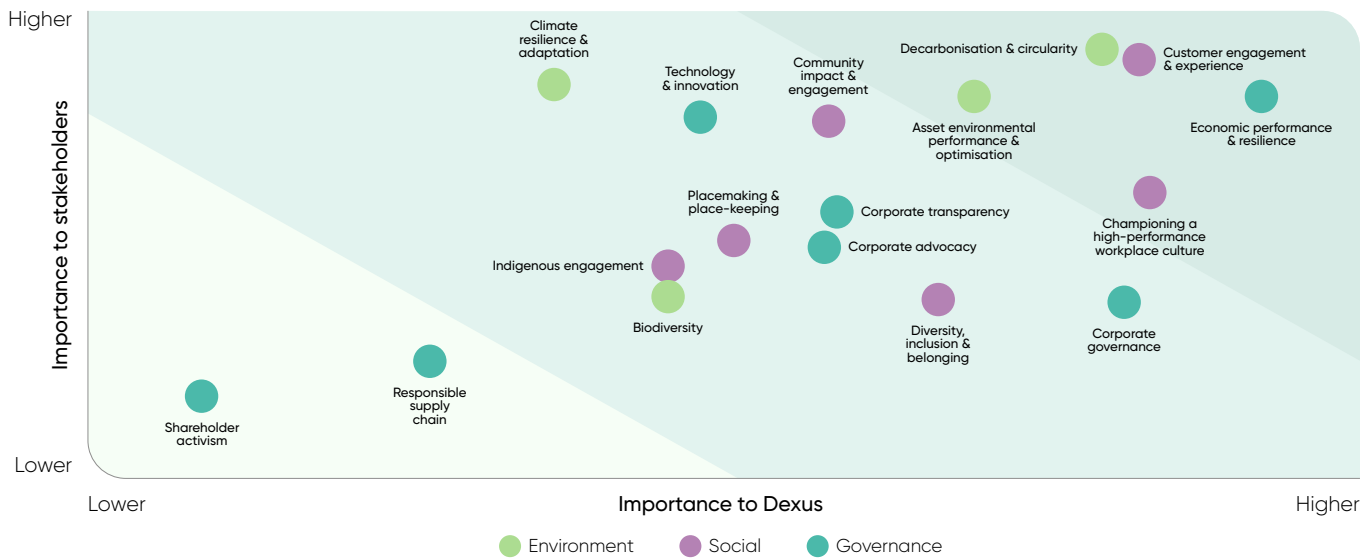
Higher

Importance to stakeholders

Lower

Climate resilience & adaptation

Technology & innovation

Community impact & engagement

Decarbonisation & circularity

Customer engagement & experience

Asset environmental performance & optimisation

Economic performance & resilience

Placemaking & place-keeping

Corporate transparency

Championing a high-performance workplace culture

Corporate advocacy

Indigenous engagement

Biodiversity

Diversity, inclusion & belonging

Corporate governance

Responsible supply chain

Shareholder activism

Lower

Importance to Dexus

Higher

Environment Social Governance